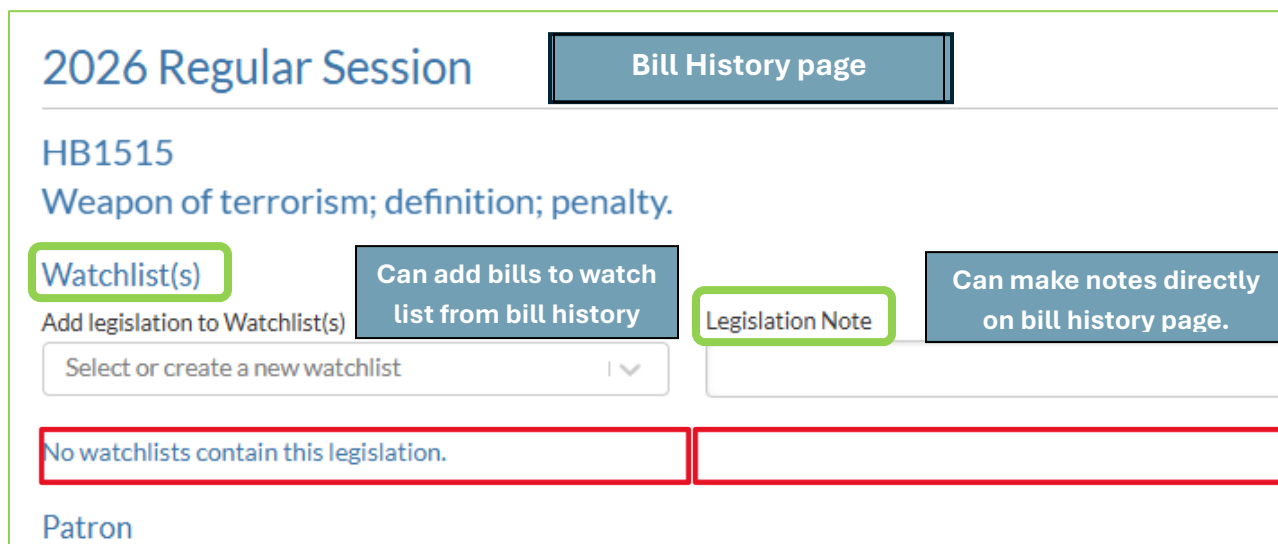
2026 Regular Session

Bill History page

HB1515

Weapon of terrorism; definition; penalty.

Watchlist(s)

Can add bills to watch list from bill history

Add legislation to Watchlist(s)

Select or create a new watchlist

Legislation Note

Can make notes directly on bill history page.

No watchlists contain this legislation.

Patron